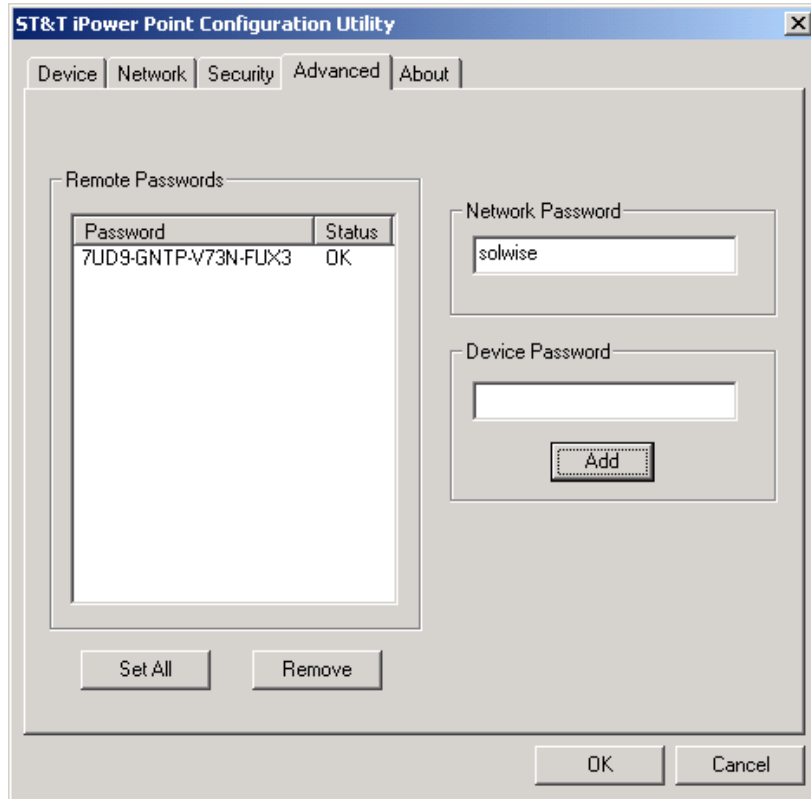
ST&T iPower Point Configuration Utility
X

Device | Network | Security | Advanced | About

Remote Passwords

| Password | Status |
|---|---|
| 7UD9-GNTP-V73N-FUX3 | OK |

Network Password
solwise

Device Password

Add

Set All
Remove

OK
Cancel